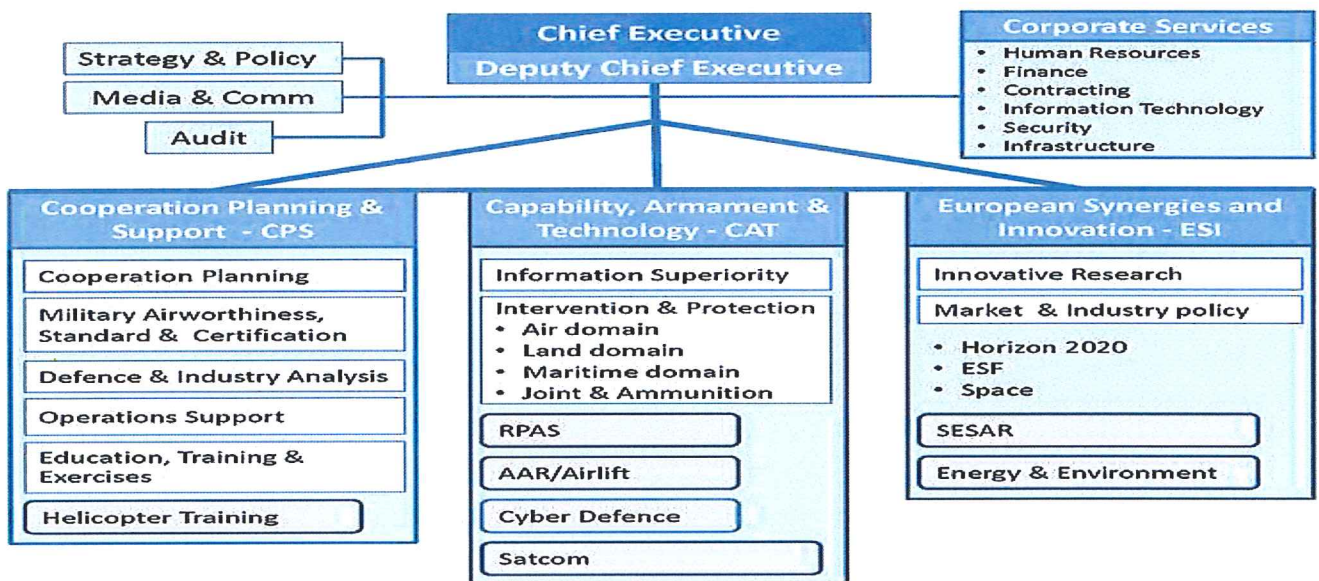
Chief Executive
Deputy Chief Executive

Strategy & Policy
Media & Comm
Audit

Corporate Services
• Human Resources
• Finance
• Contracting
• Information Technology
• Security
• Infrastructure

Cooperation Planning & Support - CPS
Cooperation Planning
Military Airworthiness, Standard & Certification
Defence & Industry Analysis
Operations Support
Education, Training & Exercises
Helicopter Training

Capability, Armament & Technology - CAT
Information Superiority
Intervention & Protection
• Air domain
• Land domain
• Maritime domain
• Joint & Ammunition
RPAS
AAR/Airlift
Cyber Defence
Satcom

European Synergies and Innovation - ESI
Innovative Research
Market & Industry policy
• Horizon 2020
• ESF
• Space
SESAR
Energy & Environment